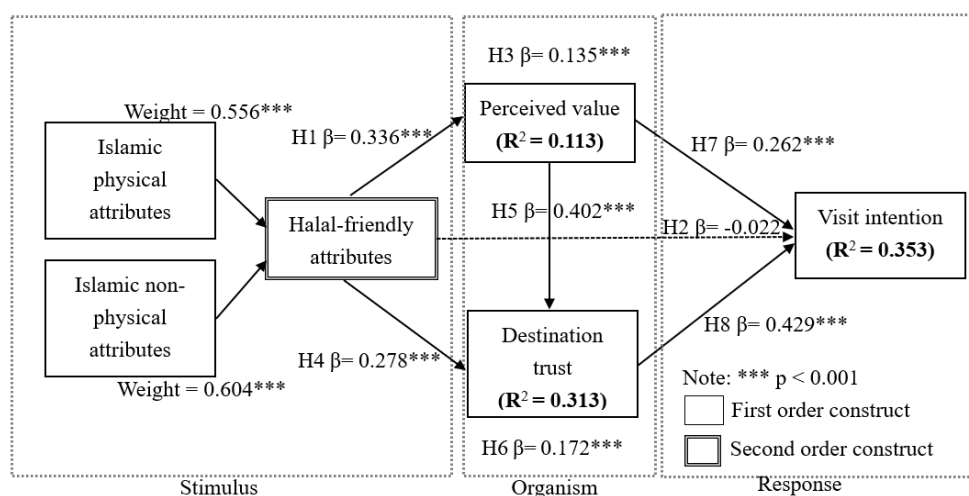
Weight = 0.556***

Islamic physical attributes

Islamic non-physical attributes

Weight = 0.604***

H1 β= 0.336***

Halal-friendly attributes

H4 β= 0.278***

H3 β= 0.135***

Perceived value
($R^2$ = 0.113)

H5 β= 0.402***

Destination trust
($R^2$ = 0.313)

H6 β= 0.172***

H7 β= 0.262***

H2 β= -0.022

Visit intention
($R^2$ = 0.353)

H8 β= 0.429***

Note: *** p < 0.001

First order construct

Second order construct

Stimulus

Organism

Response